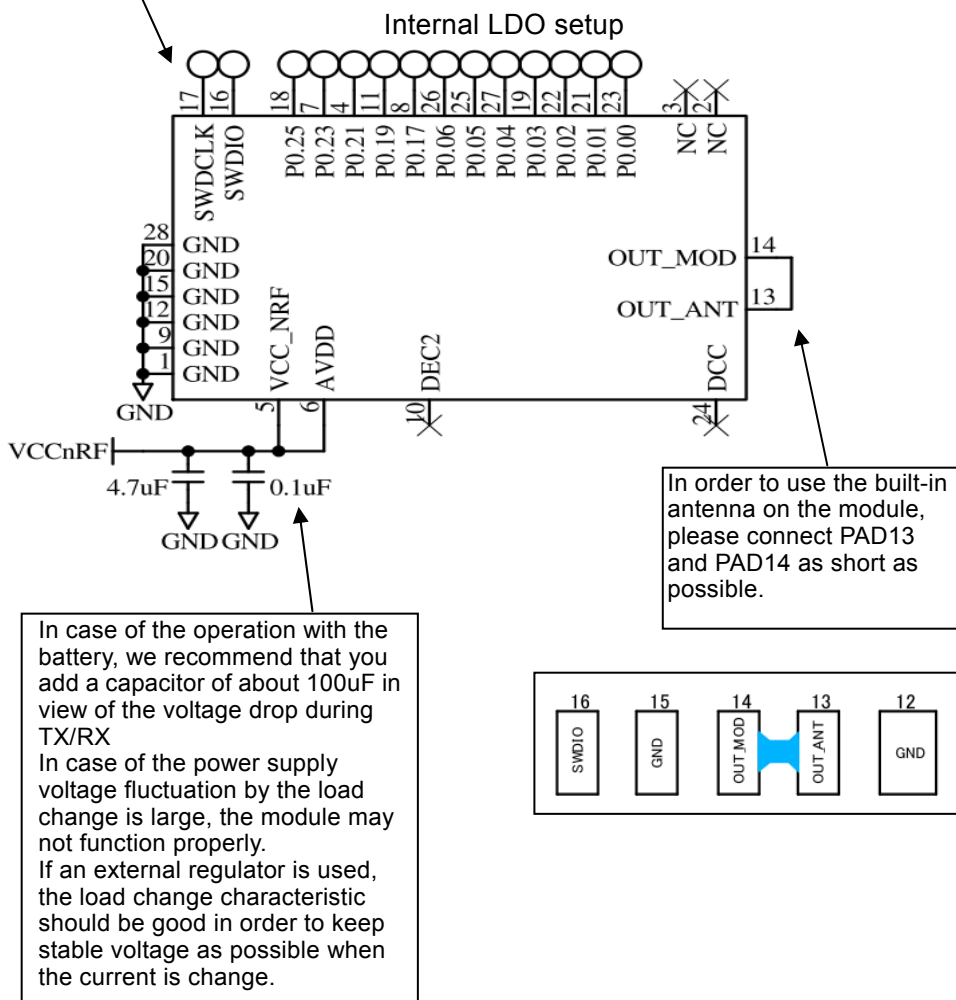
Internal LDO setup

17 16 18 7 4 11 8 26 25 27 19 22 21 23 3 2

SWDCLK SWDIO P0.25 P0.23 P0.21 P0.19 P0.17 P0.06 P0.05 P0.04 P0.03 P0.02 P0.01 P0.00 NC NC

28 GND
20 GND
15 GND
12 GND
9 GND
1 GND

GND

VCC_NRF AVDD DEC2 DCC

5 6 10 24

OUT_MOD 14
OUT_ANT 13

VCCnRF

4.7uF 0.1uF

GND GND

In order to use the built-in antenna on the module, please connect PAD13 and PAD14 as short as possible.

In case of the operation with the battery, we recommend that you add a capacitor of about 100uF in view of the voltage drop during TX/RX
In case of the power supply voltage fluctuation by the load change is large, the module may not function properly.
If an external regulator is used, the load change characteristic should be good in order to keep stable voltage as possible when the current is change.

| 16 | 15 | 14 | 13 | 12 |
|---|---|---|---|---|
| SWDIO | GND | OUT_MOD | OUT_ANT | GND |